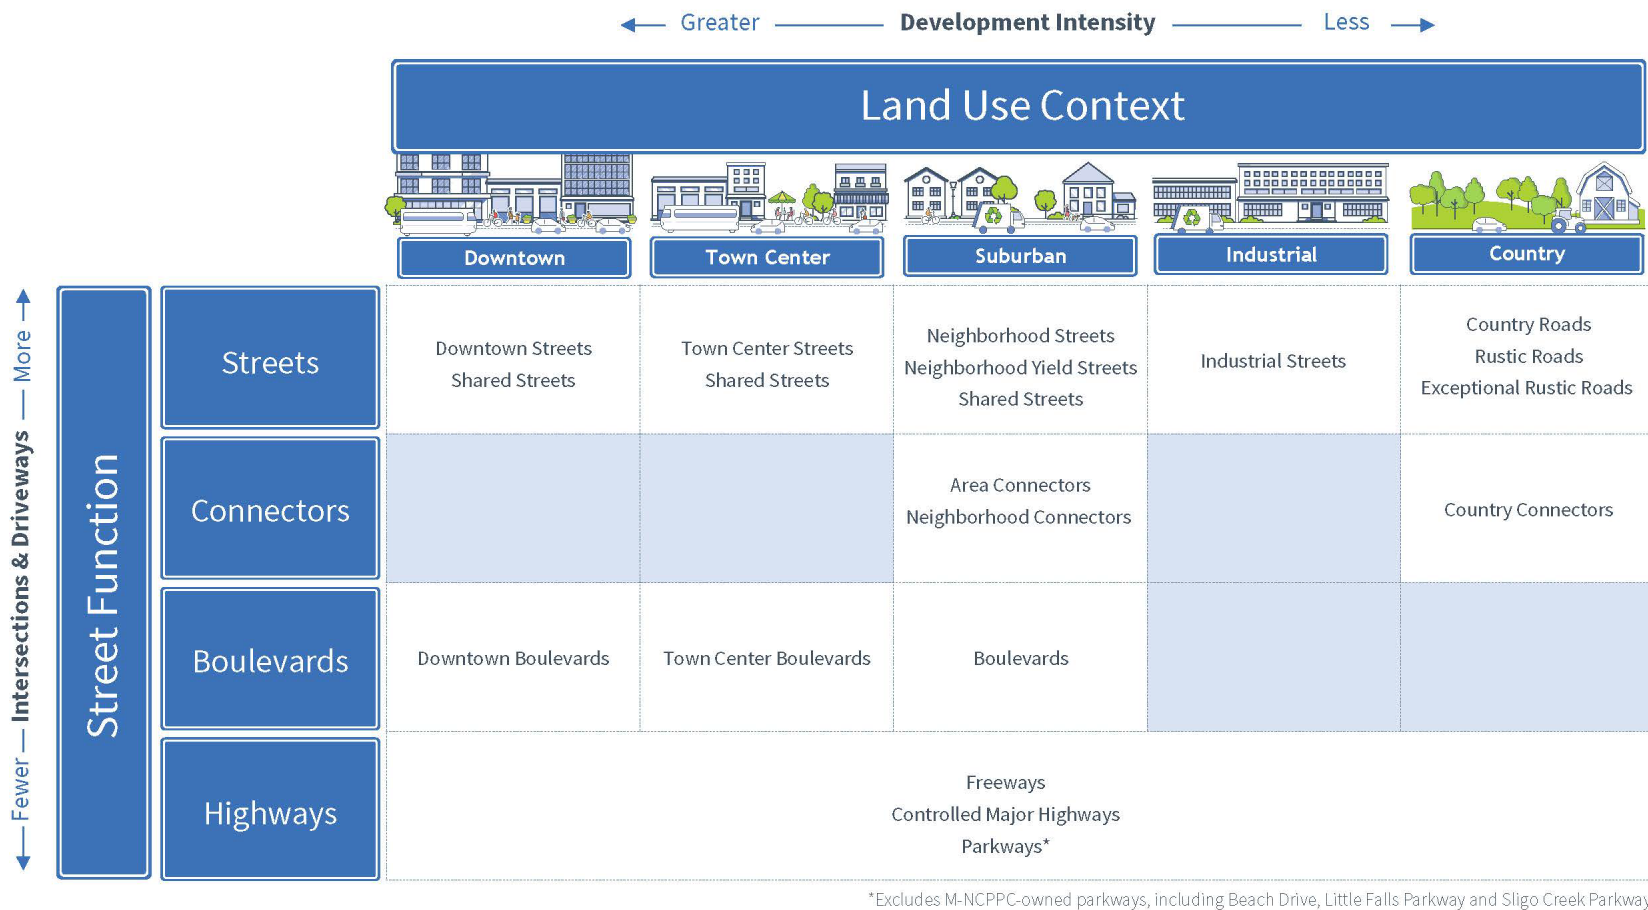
Greater — Development Intensity — Less

Land Use Context

| | Downtown | Town Center | Suburban | Industrial | Country |
|---|---|---|---|---|---|
| Streets | Downtown Streets Shared Streets | Town Center Streets Shared Streets | Neighborhood Streets Neighborhood Yield Streets Shared Streets | Industrial Streets | Country Roads Rustic Roads Exceptional Rustic Roads |
| Connectors | | | Area Connectors Neighborhood Connectors | | Country Connectors |
| Boulevards | Downtown Boulevards | Town Center Boulevards | Boulevards | | |
| Highways | Freeways Controlled Major Highways Parkways* | | | | |

Street Function

Fewer — Intersections & Driveways — More

*Excludes M-NCPPC-owned parkways, including Beach Drive, Little Falls Parkway and Sligo Creek Parkwa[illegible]